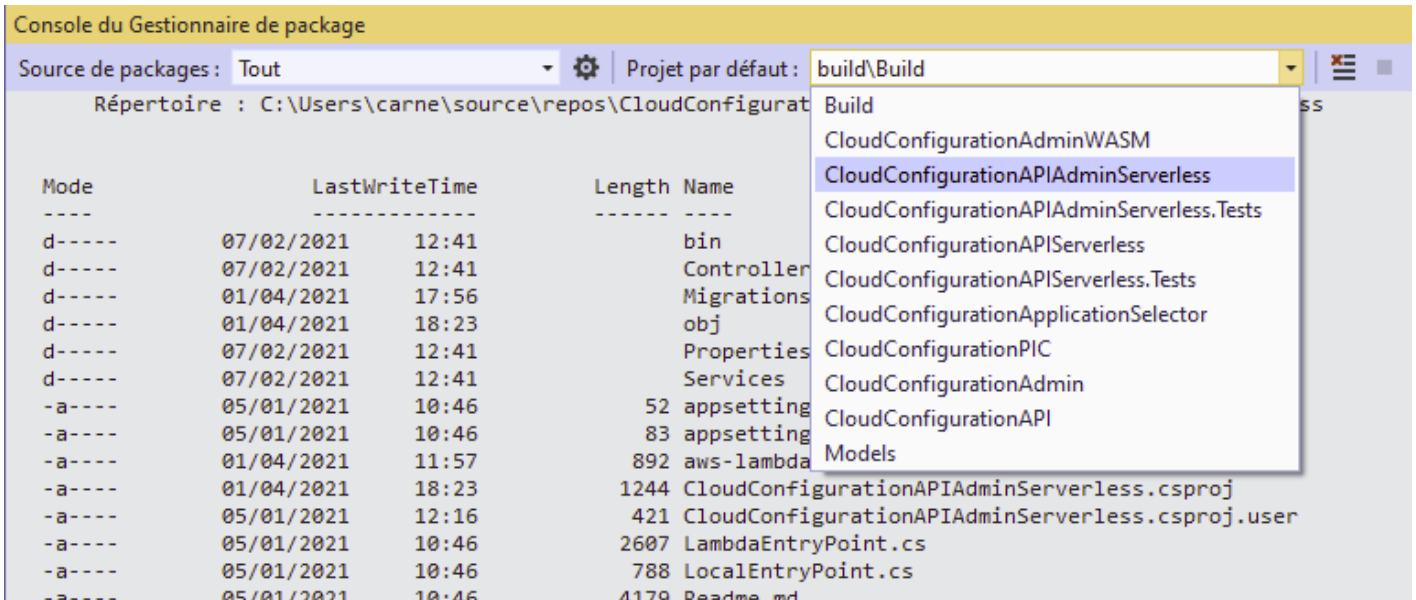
Console du Gestionnaire de package

Source de packages : Tout

Projet par défaut : build\Build

Build
CloudConfigurationAdminWASM
CloudConfigurationAPIAdminServerless
CloudConfigurationAPIAdminServerless.Tests
CloudConfigurationAPIServerless
CloudConfigurationAPIServerless.Tests
CloudConfigurationApplicationSelector
CloudConfigurationPIC
CloudConfigurationAdmin
CloudConfigurationAPI
Models

Répertoire : C:\Users\carne\source\repos\CloudConfigurat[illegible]ss

| Mode | LastWriteTime | | Length | Name |
|---|---|---|---|---|
| ---- | ------------- | | ------ | ---- |
| d----- | 07/02/2021 | 12:41 | | bin |
| d----- | 07/02/2021 | 12:41 | | Controller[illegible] |
| d----- | 01/04/2021 | 17:56 | | Migrations |
| d----- | 01/04/2021 | 18:23 | | obj |
| d----- | 07/02/2021 | 12:41 | | Properties |
| d----- | 07/02/2021 | 12:41 | | Services |
| -a---- | 05/01/2021 | 10:46 | 52 | appsetting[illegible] |
| -a---- | 05/01/2021 | 10:46 | 83 | appsetting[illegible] |
| -a---- | 01/04/2021 | 11:57 | 892 | aws-lambda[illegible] |
| -a---- | 01/04/2021 | 18:23 | 1244 | CloudConfigurationAPIAdminServerless.csproj |
| -a---- | 05/01/2021 | 12:16 | 421 | CloudConfigurationAPIAdminServerless.csproj.user |
| -a---- | 05/01/2021 | 10:46 | 2607 | LambdaEntryPoint.cs |
| -a---- | 05/01/2021 | 10:46 | 788 | LocalEntryPoint.cs |
| -a---- | 05/01/2021 | 10:46 | 4179 | Readme.md |